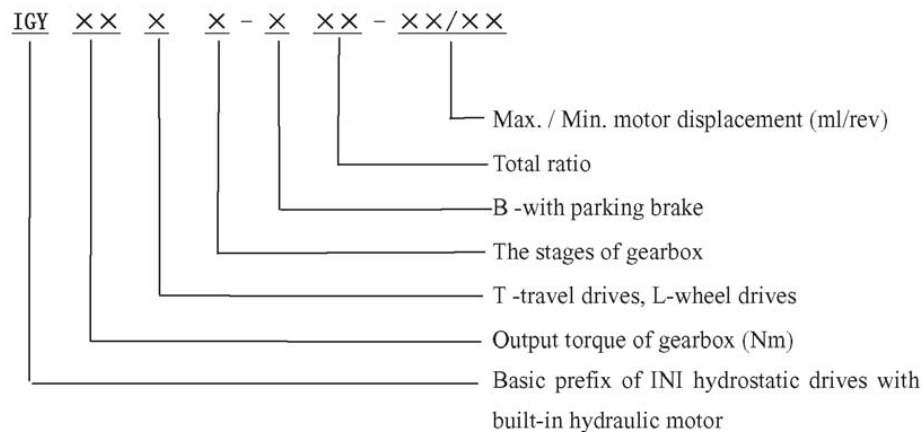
IGY ×× × × - × ×× - ××/××

Max. / Min. motor displacement (ml/rev)

Total ratio

B -with parking brake

The stages of gearbox

T -travel drives, L-wheel drives

Output torque of gearbox (Nm)

Basic prefix of INI hydrostatic drives with built-in hydraulic motor